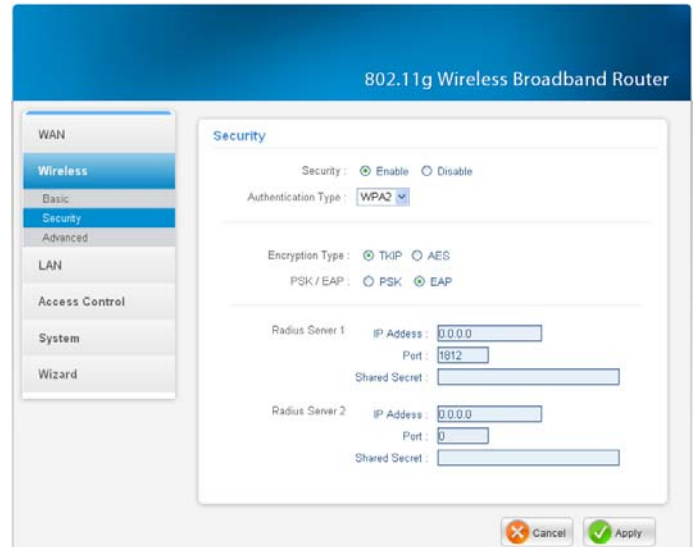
802.11g Wireless Broadband Router

WAN
Wireless
Basic
Security
Advanced
LAN
Access Control
System
Wizard

Security

Security : Enable Disable
Authentication Type : WPA2

Encryption Type : TKIP AES
PSK / EAP : PSK EAP

Radius Server 1
IP Address : 0.0.0.0
Port : 1812
Shared Secret :

Radius Server 2
IP Address : 0.0.0.0
Port : 0
Shared Secret :

Cancel
Apply